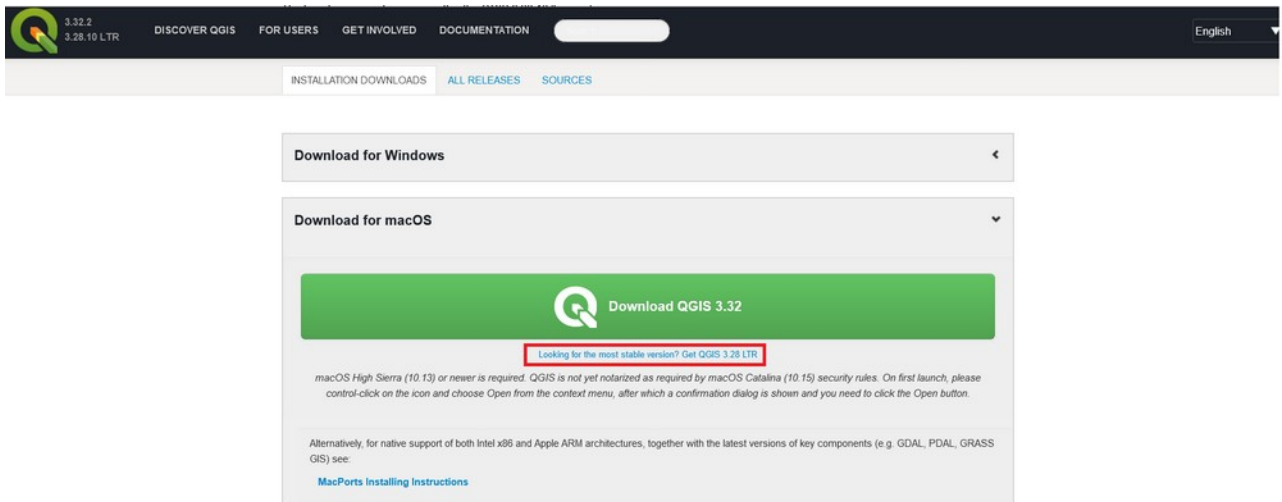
3.32.2
3.28.10 LTR

DISCOVER QGIS FOR USERS GET INVOLVED DOCUMENTATION

English

INSTALLATION DOWNLOADS ALL RELEASES SOURCES

Download for Windows

Download for macOS

Download QGIS 3.32

Looking for the most stable version? Get QGIS 3.28 LTR

macOS High Sierra (10.13) or newer is required. QGIS is not yet notarized as required by macOS Catalina (10.15) security rules. On first launch, please control-click on the icon and choose Open from the context menu, after which a confirmation dialog is shown and you need to click the Open button.

Alternatively, for native support of both Intel x86 and Apple ARM architectures, together with the latest versions of key components (e.g. GDAL, PDAL, GRASS GIS) see:

MacPorts Installing Instructions